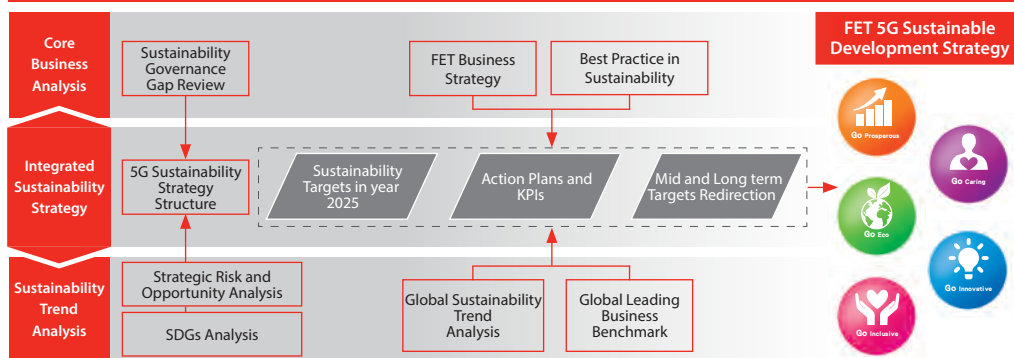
Core Business Analysis

Sustainability Governance Gap Review

FET Business Strategy

Best Practice in Sustainability

FET 5G Sustainable Development Strategy

Integrated Sustainability Strategy

5G Sustainability Strategy Structure

Sustainability Targets in year 2025

Action Plans and KPIs

Mid and Long term Targets Redirection

Go Prosperous

Go Caring

Go Eco

Go Innovative

Go Inclusive

Sustainability Trend Analysis

Strategic Risk and Opportunity Analysis

SDGs Analysis

Global Sustainability Trend Analysis

Global Leading Business Benchmark